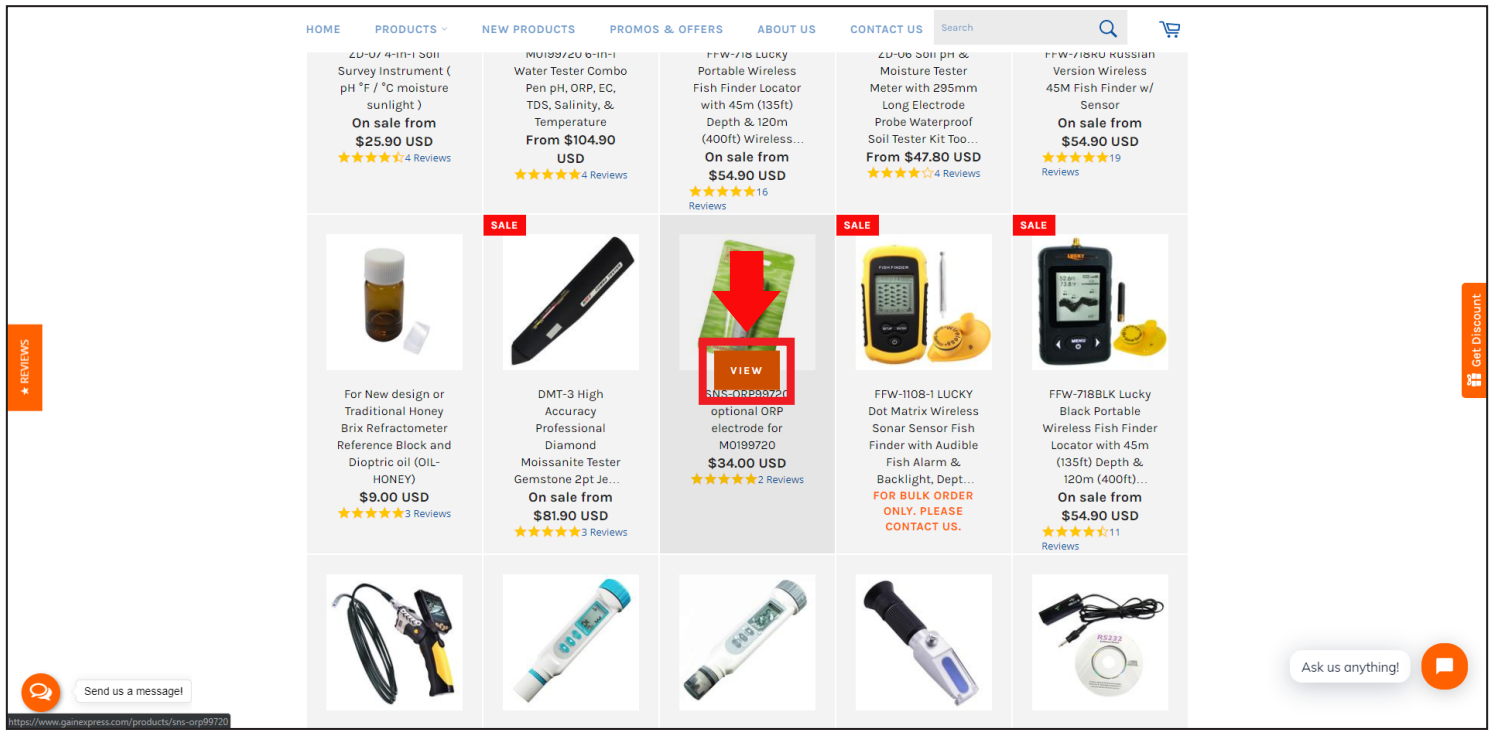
HOME PRODUCTS NEW PRODUCTS PROMOS & OFFERS ABOUT US CONTACT US Search

ZD-07 4-in-1 Soil Survey Instrument ( pH °F / °C moisture sunlight )
On sale from
$25.90 USD
4 Reviews

M0199720 6-in-1 Water Tester Combo Pen pH, ORP, EC, TDS, Salinity, & Temperature
From $104.90 USD
4 Reviews

FFW-718 Lucky Portable Wireless Fish Finder Locator with 45m (135ft) Depth & 120m (400ft) Wireless...
On sale from
$54.90 USD
16 Reviews

ZD-06 Soil pH & Moisture Tester Meter with 295mm Long Electrode Probe Waterproof Soil Tester Kit Too...
From $47.80 USD
4 Reviews

FFW-718RU Russian Version Wireless 45M Fish Finder w/ Sensor
On sale from
$54.90 USD
19 Reviews

REVIEWS

Get Discount

For New design or Traditional Honey Brix Refractometer Reference Block and Dioptric oil (OIL-HONEY)
$9.00 USD
3 Reviews

SALE
DMT-3 High Accuracy Professional Diamond Moissanite Tester Gemstone 2pt Je...
On sale from
$81.90 USD
3 Reviews

VIEW
SNS-ORP99720 optional ORP electrode for M0199720
$34.00 USD
2 Reviews

SALE
FISH FINDER
FFW-1108-1 LUCKY Dot Matrix Wireless Sonar Sensor Fish Finder with Audible Fish Alarm & Backlight, Dept...
FOR BULK ORDER ONLY. PLEASE CONTACT US.

SALE
LUCKY
MENU
FFW-718BLK Lucky Black Portable Wireless Fish Finder Locator with 45m (135ft) Depth & 120m (400ft)...
On sale from
$54.90 USD
11 Reviews

RS232

Send us a message!
Ask us anything!
https://www.gainexpress.com/products/sns-orp99720